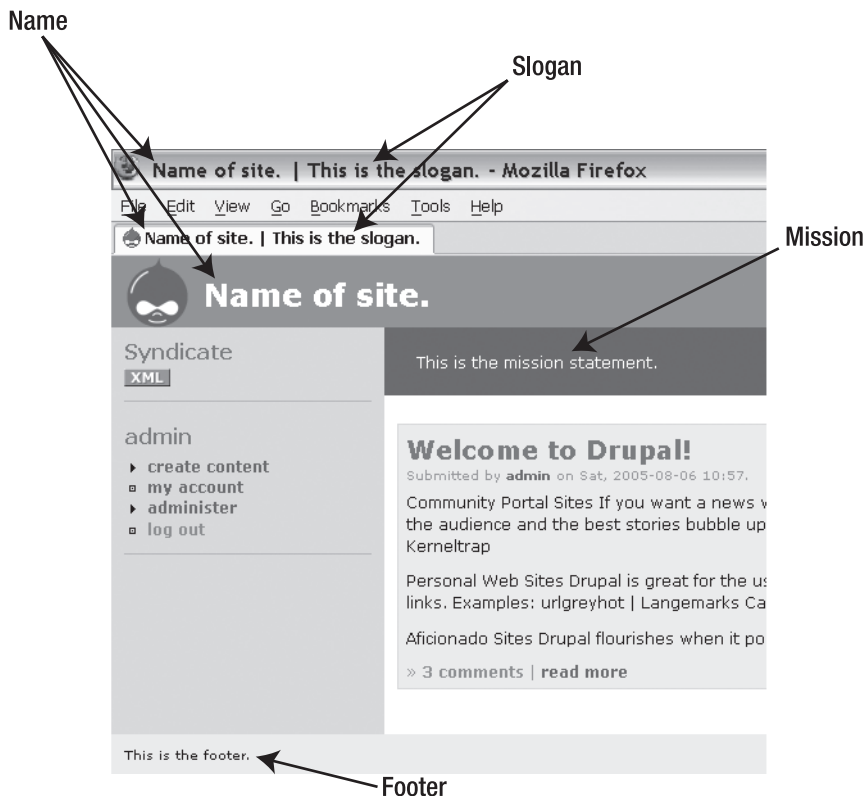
Name

Slogan

Name of site. | This is the slogan. - Mozilla Firefox

File Edit View Go Bookmarks Tools Help

Name of site. | This is the slogan.

Mission

Name of site.

Syndicate

XML

This is the mission statement.

admin

create content

my account

administer

log out

Welcome to Drupal!

Submitted by admin on Sat, 2005-08-06 10:57.

Community Portal Sites If you want a news v the audience and the best stories bubble up Kerneltrap

Personal Web Sites Drupal is great for the us links. Examples: urlgreyhot | Langemarks Ca

Aficionado Sites Drupal flourishes when it po

» 3 comments | read more

This is the footer.

Footer